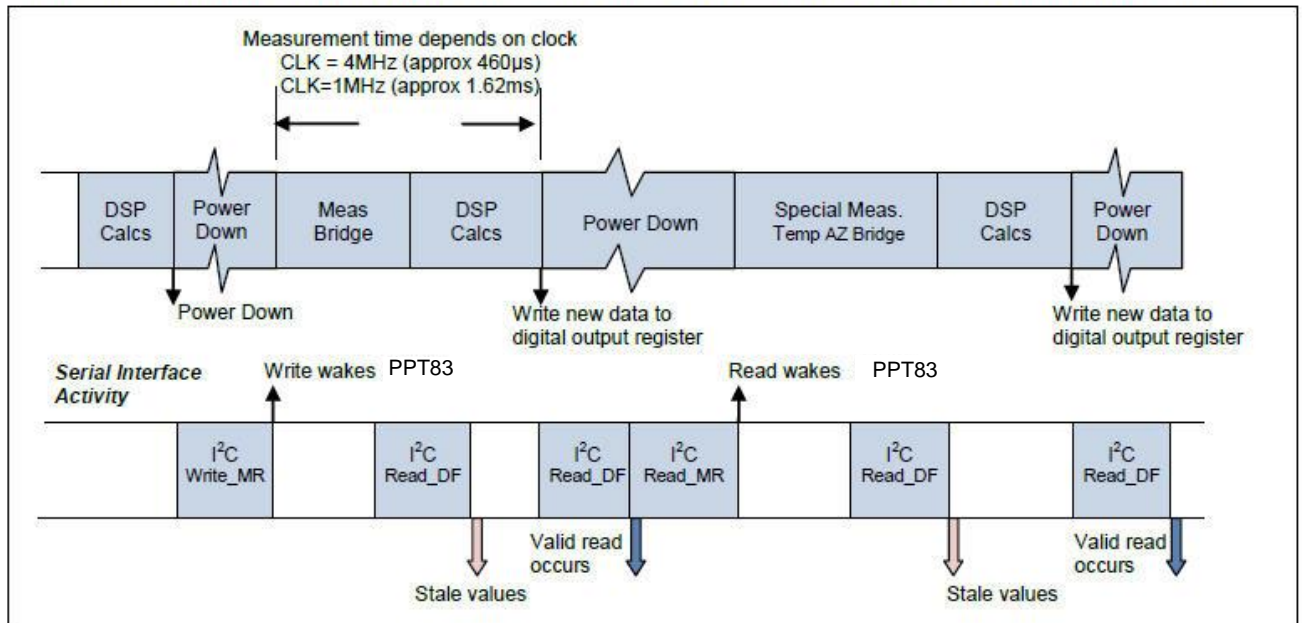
Measurement time depends on clock
CLK = 4MHz (approx 460µs)
CLK=1MHz (approx 1.62ms)

DSP Calcs

Power Down

Meas Bridge

DSP Calcs

Power Down

Special Meas. Temp AZ Bridge

DSP Calcs

Power Down

Power Down

Write new data to digital output register

Write new data to digital output register

Serial Interface Activity

Write wakes PPT83

Read wakes PPT83

I$^2$C Write_MR

I$^2$C Read_DF

I$^2$C Read_DF

I$^2$C Read_MR

I$^2$C Read_DF

I$^2$C Read_DF

Stale values

Valid read occurs

Stale values

Valid read occurs